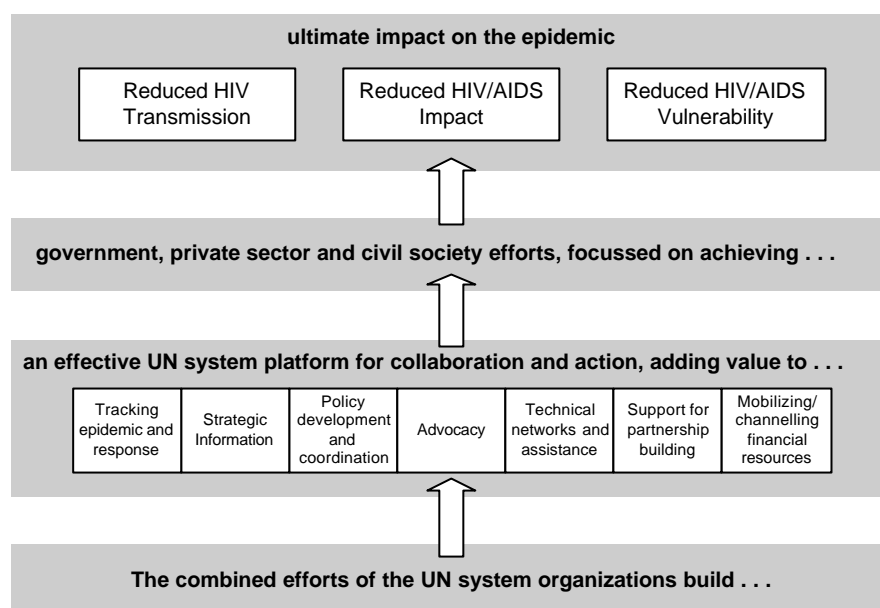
ultimate impact on the epidemic

Reduced HIV Transmission

Reduced HIV/AIDS Impact

Reduced HIV/AIDS Vulnerability

government, private sector and civil society efforts, focussed on achieving . . .

an effective UN system platform for collaboration and action, adding value to . . .

| Tracking epidemic and response | Strategic Information | Policy development and coordination | Advocacy | Technical networks and assistance | Support for partnership building | Mobilizing/ channelling financial resources |
|---|---|---|---|---|---|---|

The combined efforts of the UN system organizations build . . .